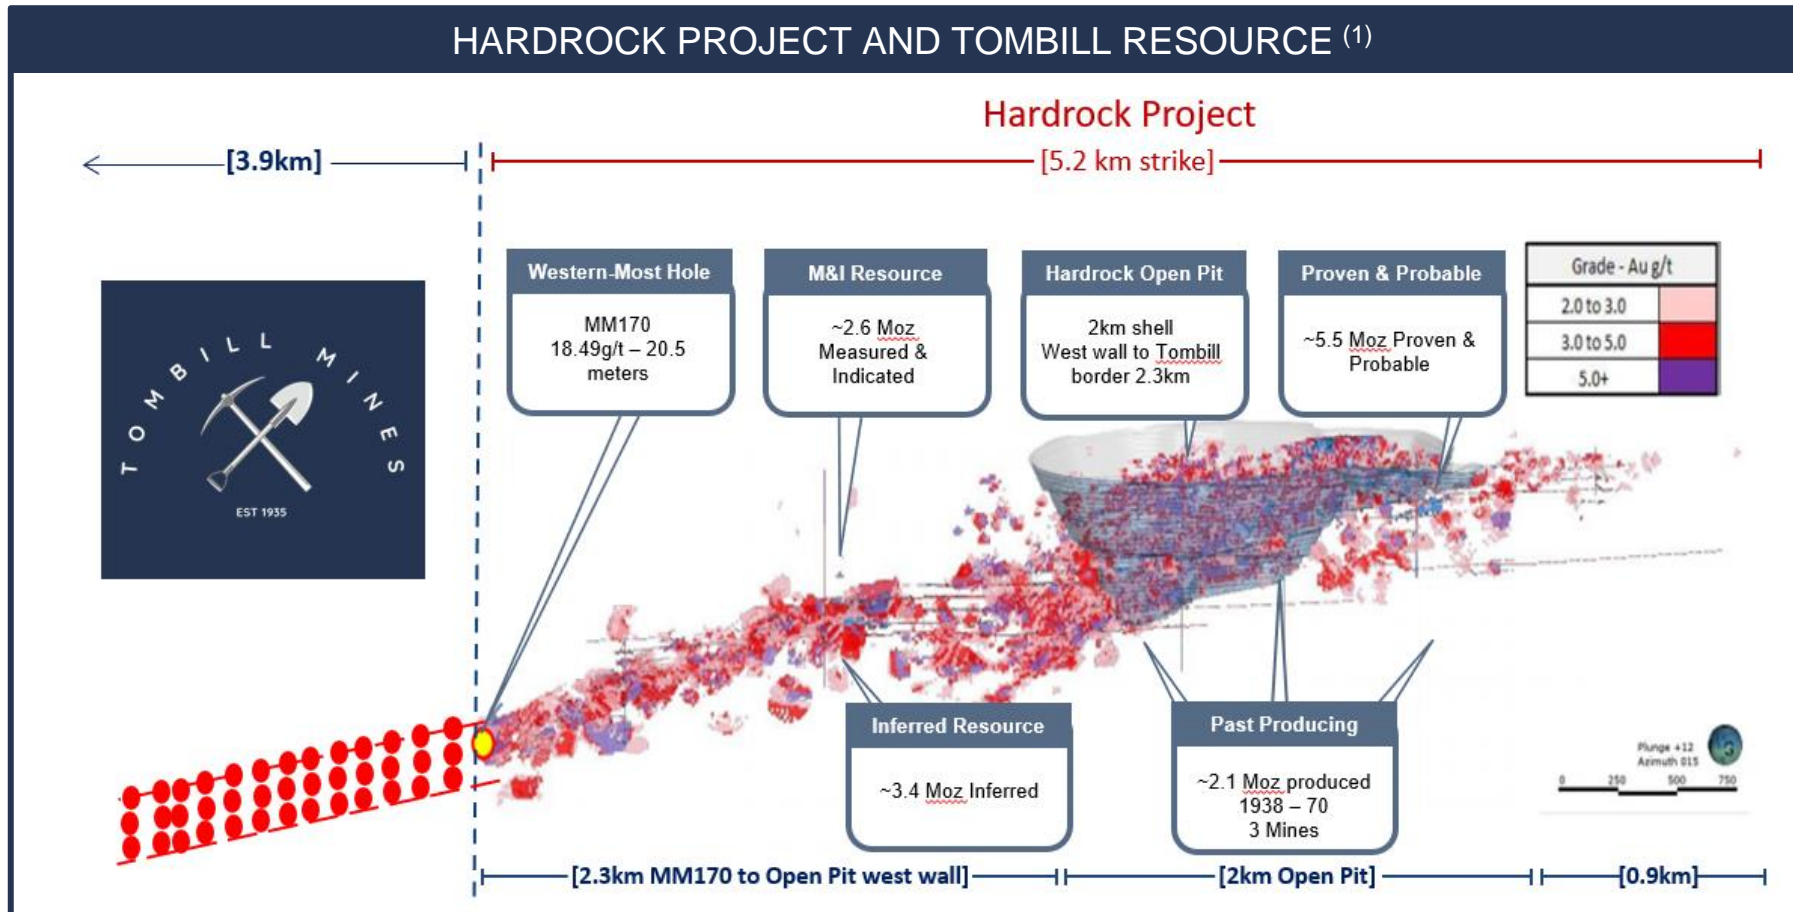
HARDROCK PROJECT AND TOMBILL RESOURCE $^{(1)}$

Hardrock Project

[3.9km]

[5.2 km strike]

TOMBILL MINES
EST 1935

Western-Most Hole
MM170
18.49g/t – 20.5 meters

M&I Resource
~2.6 Moz Measured & Indicated

Hardrock Open Pit
2km shell
West wall to Tombill border 2.3km

Proven & Probable
~5.5 Moz Proven & Probable

| Grade - Au g/t | |
|---|---|
| 2.0 to 3.0 | |
| 3.0 to 5.0 | |
| 5.0+ | |

Inferred Resource
~3.4 Moz Inferred

Past Producing
~2.1 Moz produced
1938 – 70
3 Mines

Plunge +12
Azimuth 015
0 250 500 750

[2.3km MM170 to Open Pit west wall]

[2km Open Pit]

[0.9km]